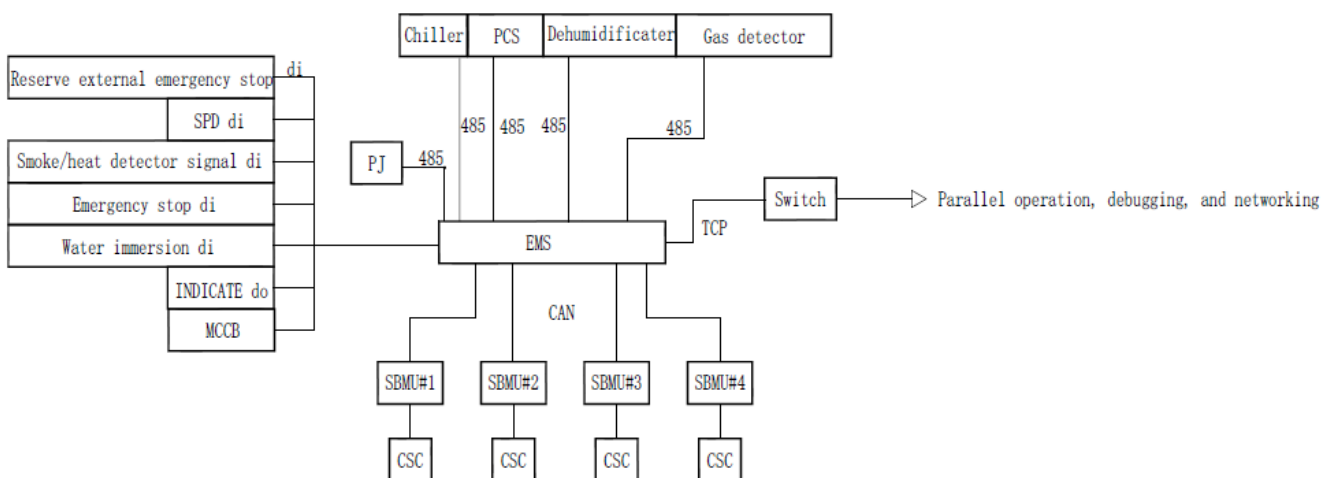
Chiller
PCS
Dehumidificater
Gas detector

Reserve external emergency stop di
SPD di
Smoke/heat detector signal di
Emergency stop di
Water immersion di
INDICATE do
MCCB

PJ
485
485
485
485
485

EMS
TCP
Switch
Parallel operation, debugging, and networking

CAN

SBMU#1
SBMU#2
SBMU#3
SBMU#4

CSC
CSC
CSC
CSC